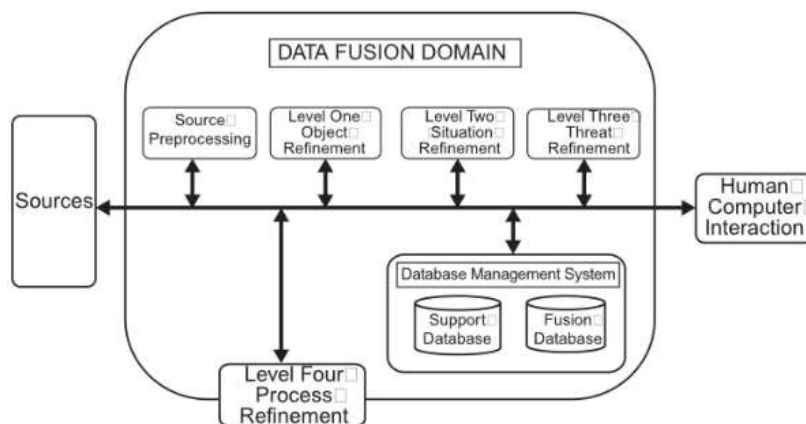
DATA FUSION DOMAIN

Source□ Preprocessing

Level One□ Object□ Refinement

Level Two□ □Situation□ Refinement

Level Three□ Threat□ Refinement

Sources

Human□ Computer□ Interaction

Database Management System

Support□ Database

Fusion□ Database

Level Four□ Process□ Refinement